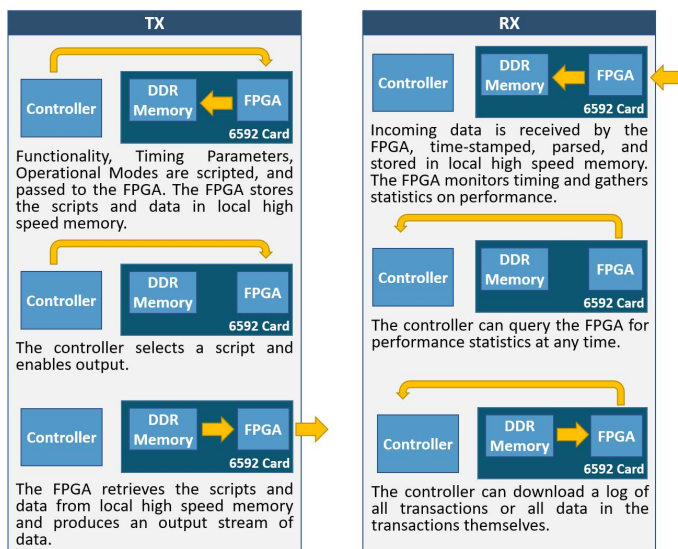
TX

Controller

DDR Memory

FPGA

6592 Card

Functionality, Timing Parameters, Operational Modes are scripted, and passed to the FPGA. The FPGA stores the scripts and data in local high speed memory.

Controller

DDR Memory

FPGA

6592 Card

The controller selects a script and enables output.

Controller

DDR Memory

FPGA

6592 Card

The FPGA retrieves the scripts and data from local high speed memory and produces an output stream of data.

RX

Controller

DDR Memory

FPGA

6592 Card

Incoming data is received by the FPGA, time-stamped, parsed, and stored in local high speed memory. The FPGA monitors timing and gathers statistics on performance.

Controller

DDR Memory

FPGA

6592 Card

The controller can query the FPGA for performance statistics at any time.

Controller

DDR Memory

FPGA

6592 Card

The controller can download a log of all transactions or all data in the transactions themselves.